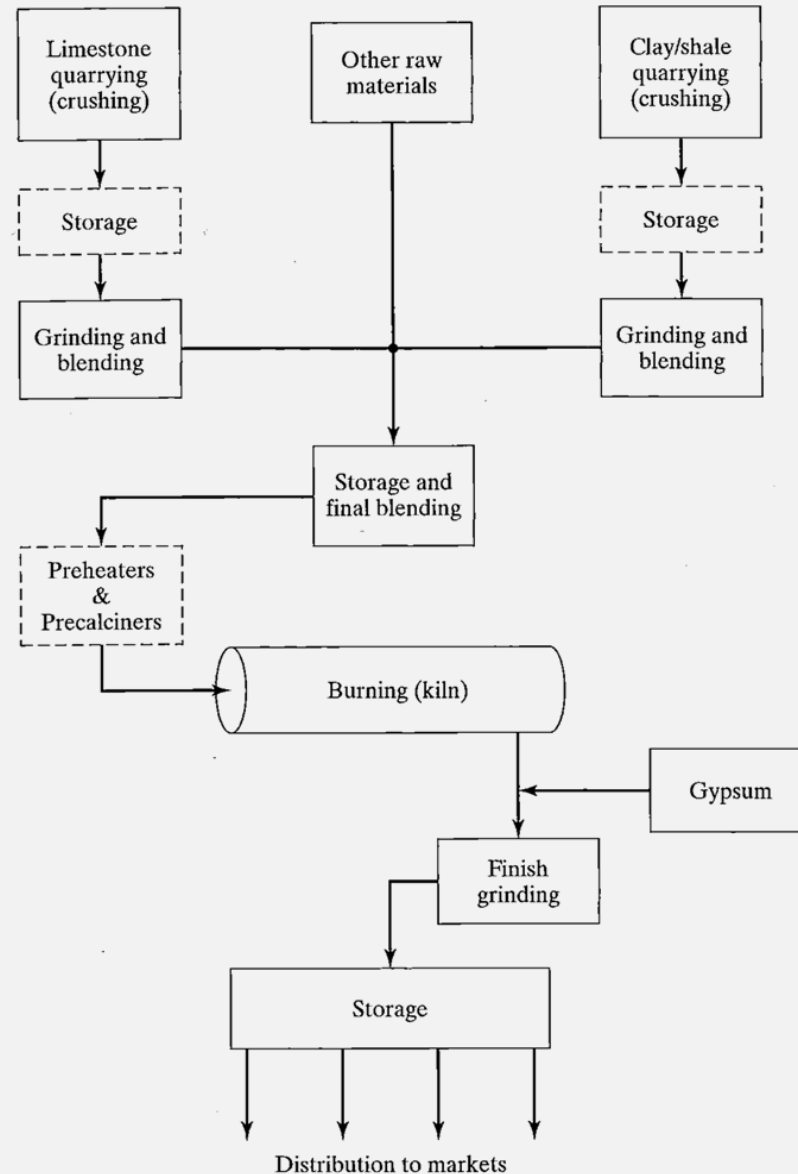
Limestone quarrying (crushing)

Other raw materials

Clay/shale quarrying (crushing)

Storage

Storage

Grinding and blending

Grinding and blending

Storage and final blending

Preheaters & Precalciners

Burning (kiln)

Gypsum

Finish grinding

Storage

Distribution to markets